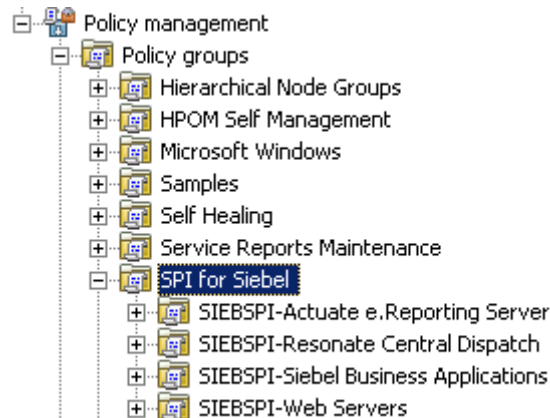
Policy management
Policy groups
Hierarchical Node Groups
HPOM Self Management
Microsoft Windows
Samples
Self Healing
Service Reports Maintenance
SPI for Siebel
SIEBSPI-Actuate e.Reporting Server
SIEBSPI-Resonate Central Dispatch
SIEBSPI-Siebel Business Applications
SIEBSPI-Web Servers